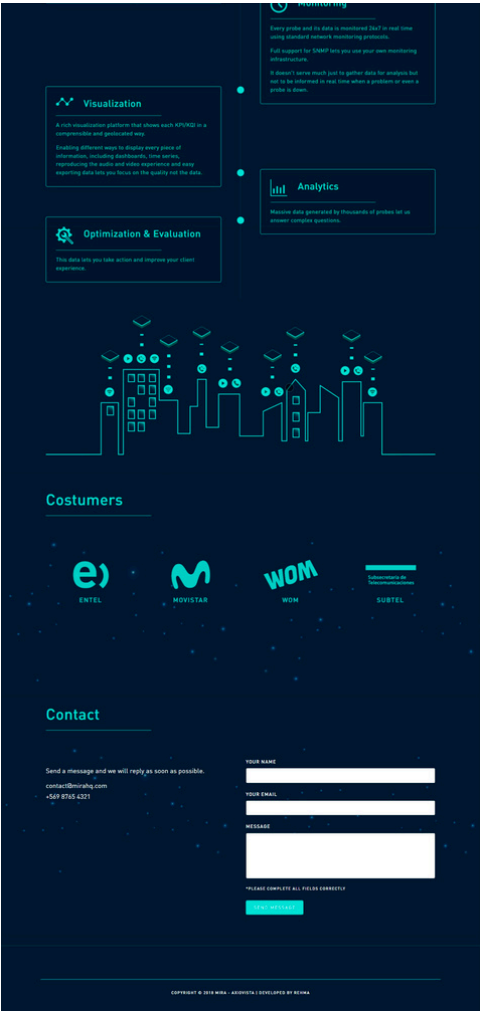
Monitoring

Every probe and its data is monitored 24x7 in real time using standard network monitoring protocols.

Full support for SNMP lets you use your own monitoring infrastructure.

It doesn't serve much just to gather data for analysis but not to be informed in real time when a problem or even a probe is down.

Visualization

A rich visualization platform that shows each KPI/KQI in a comprensible and geolocated way.

Enabling different ways to display every piece of information, including dashboards, time series, reproducing the audio and video experience and easy exporting data lets you focus on the quality not the data.

Analytics

Massive data generated by thousands of probes let us answer complex questions.

Optimization & Evaluation

This data lets you take action and improve your client experience.

Costumers

ENTEL

MOVISTAR

WOM

Subsecretaría de Telecomunicaciones

SUBTEL

Contact

Send a message and we will reply as soon as possible.

contact@mirahq.com
+569 8765 4321

YOUR NAME

YOUR EMAIL

MESSAGE

*PLEASE COMPLETE ALL FIELDS CORRECTLY

SEND MESSAGE

COPYRIGHT © 2019 MIRA - AXIOVISTA | DEVELOPED BY REVMA